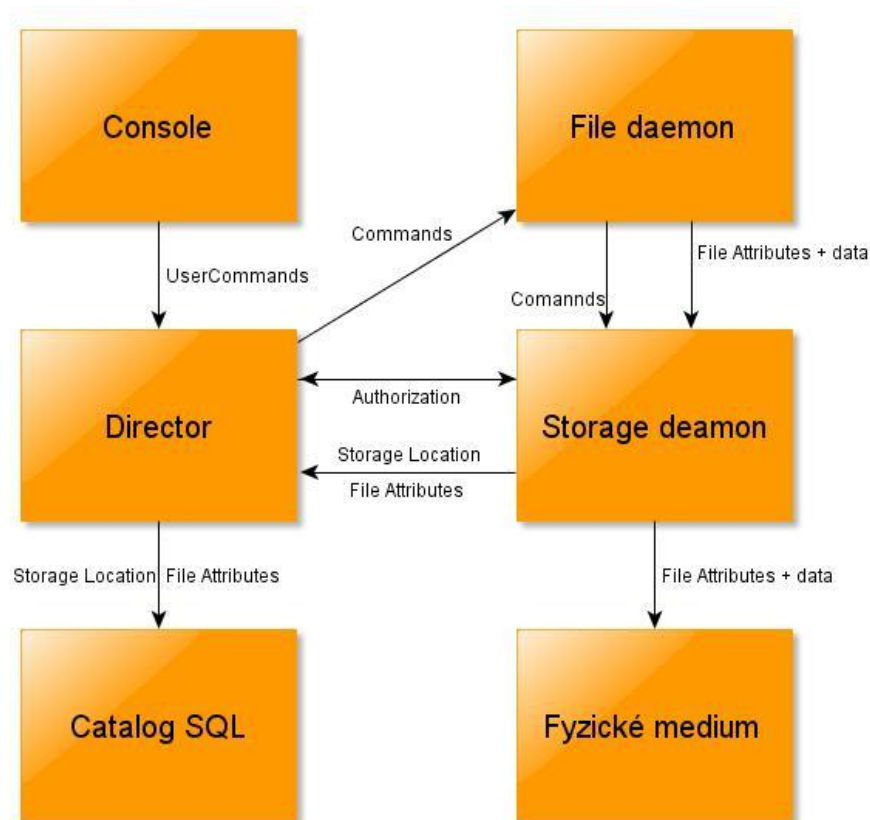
Console

File daemon

Commands

UserCommands

File Attributes + data

Comannds

Director

Authorization

Storage deamon

Storage Location

File Attributes

Storage Location File Attributes

File Attributes + data

Catalog SQL

Fyzické medium